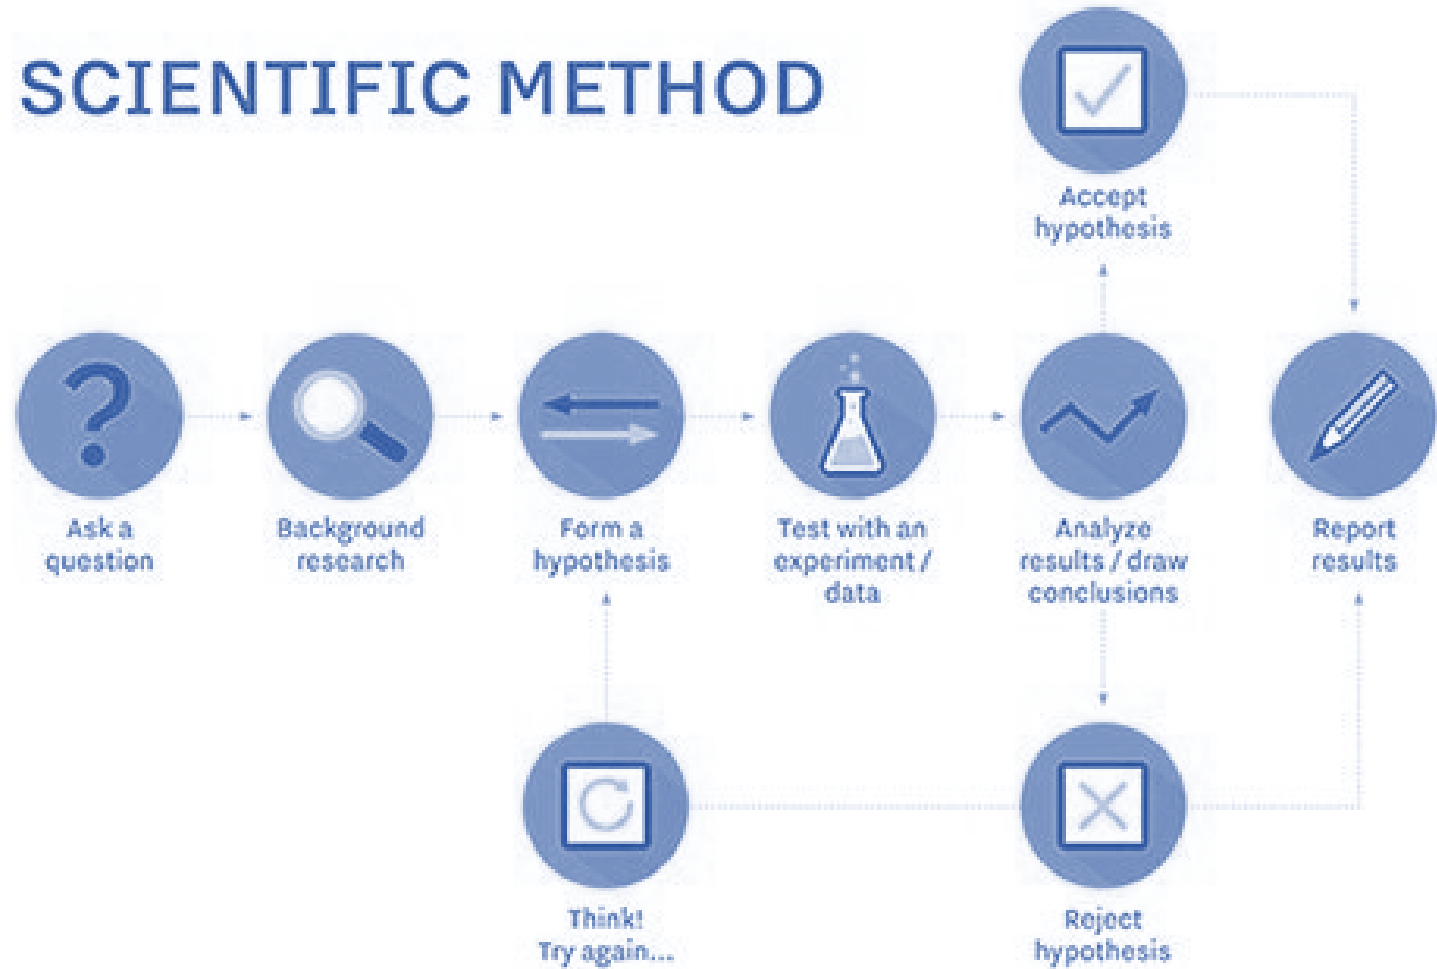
SCIENTIFIC METHOD

Accept hypothesis

Ask a question

Background research

Form a hypothesis

Test with an experiment / data

Analyze results / draw conclusions

Report results

Think! Try again...

Reject hypothesis